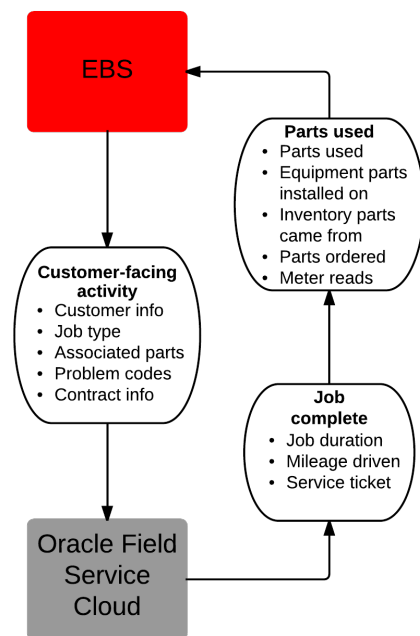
EBS

Parts used
- Parts used
- Equipment parts installed on
- Inventory parts came from
- Parts ordered
- Meter reads

Customer-facing activity
- Customer info
- Job type
- Associated parts
- Problem codes
- Contract info

Job complete
- Job duration
- Mileage driven
- Service ticket

Oracle Field Service Cloud